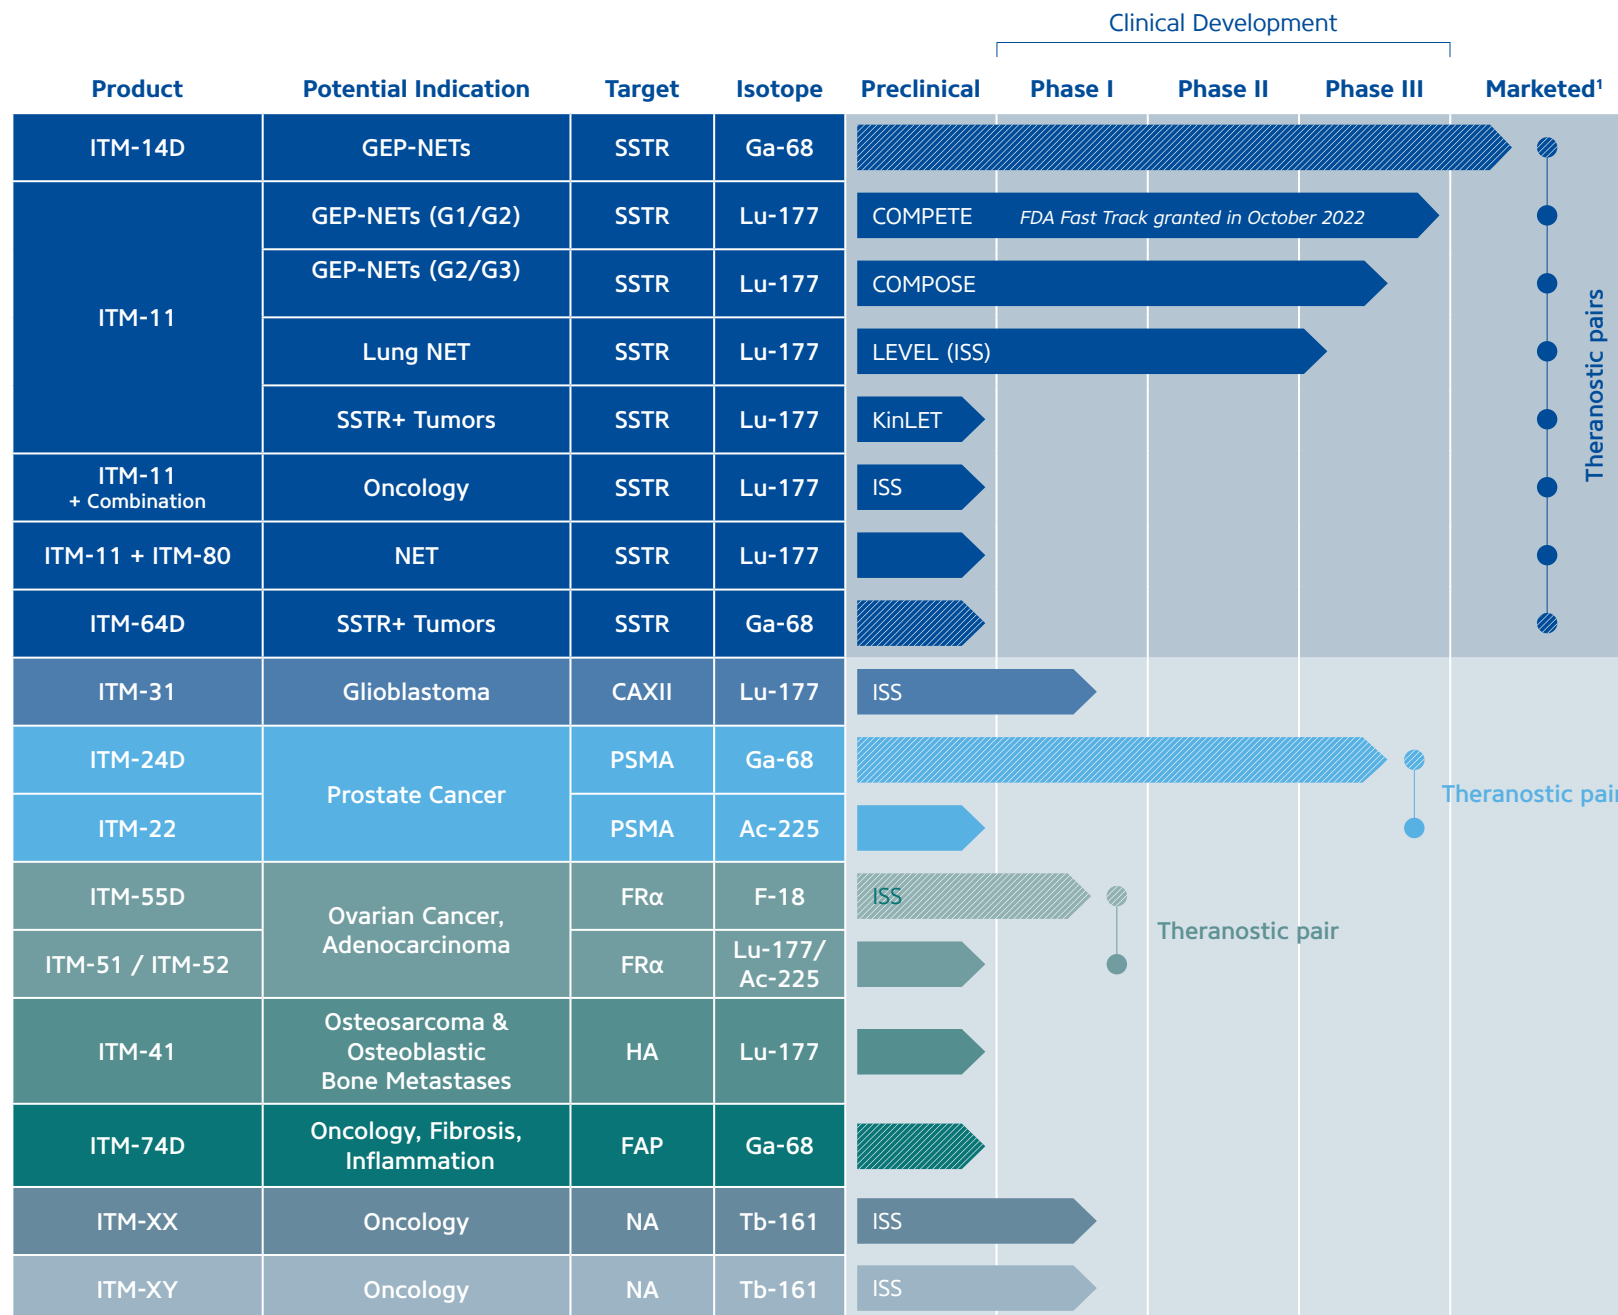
Clinical Development

| Product | Potential Indication | Target | Isotope | Preclinical | Phase I | Phase II | Phase III | Marketed$^1$ |
|---|---|---|---|---|---|---|---|---|
| ITM-14D | GEP-NETs | SSTR | Ga-68 | | | | | |
| ITM-11 | GEP-NETs (G1/G2) | SSTR | Lu-177 | COMPETE FDA Fast Track granted in October 2022 | | | | |
| | GEP-NETs (G2/G3) | SSTR | Lu-177 | COMPOSE | | | | |
| | Lung NET | SSTR | Lu-177 | LEVEL (ISS) | | | | |
| | SSTR+ Tumors | SSTR | Lu-177 | KinLET | | | | |
| ITM-11 + Combination | Oncology | SSTR | Lu-177 | ISS | | | | |
| ITM-11 + ITM-80 | NET | SSTR | Lu-177 | | | | | |
| ITM-64D | SSTR+ Tumors | SSTR | Ga-68 | | | | | |
| ITM-31 | Glioblastoma | CAXII | Lu-177 | ISS | | | | |
| ITM-24D | Prostate Cancer | PSMA | Ga-68 | | | | | |
| ITM-22 | | PSMA | Ac-225 | | | | | |
| ITM-55D | Ovarian Cancer, Adenocarcinoma | FRα | F-18 | ISS | | | | |
| ITM-51 / ITM-52 | | FRα | Lu-177/ Ac-225 | | | | | |
| ITM-41 | Osteosarcoma & Osteoblastic Bone Metastases | HA | Lu-177 | | | | | |
| ITM-74D | Oncology, Fibrosis, Inflammation | FAP | Ga-68 | | | | | |
| ITM-XX | Oncology | NA | Tb-161 | ISS | | | | |
| ITM-XY | Oncology | NA | Tb-161 | ISS | | | | |

Theranostic pairs

Theranostic pai

Theranostic pair